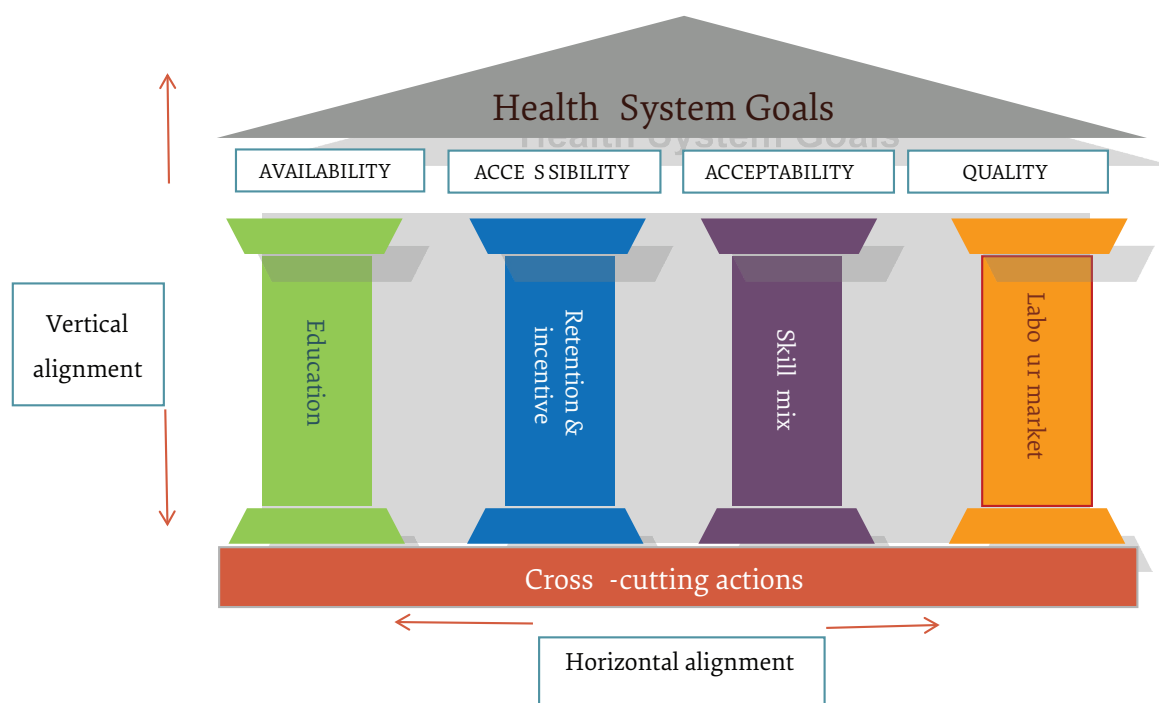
Health System Goals

Health System Goals

AVAILABILITY

ACCE S SIBILITY

ACCEPTABILITY

QUALITY

Vertical alignment

Education

Retention & incentive

Skill mix

Labo ur market

Cross -cutting actions

Horizontal alignment